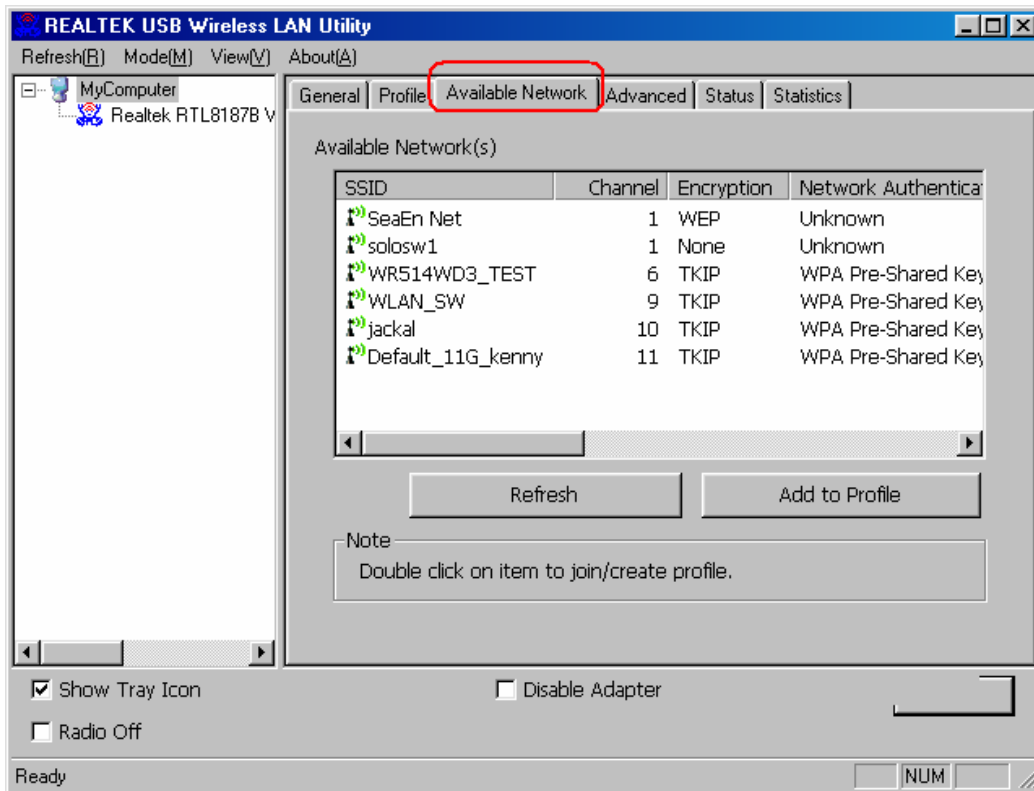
REALTEK USB Wireless LAN Utility

Refresh(R) Mode(M) View(V) About(A)

MyComputer
Realtek RTL8187B V

General | Profile | Available Network | Advanced | Status | Statistics

Available Network(s)

| SSID | Channel | Encryption | Network Authentica |
|---|---|---|---|
| SeaEn Net | 1 | WEP | Unknown |
| solosw1 | 1 | None | Unknown |
| WR514WD3_TEST | 6 | TKIP | WPA Pre-Shared Key |
| WLAN_SW | 9 | TKIP | WPA Pre-Shared Key |
| jackal | 10 | TKIP | WPA Pre-Shared Key |
| Default_11G_kenny | 11 | TKIP | WPA Pre-Shared Key |

Refresh
Add to Profile

Note
Double click on item to join/create profile.

Show Tray Icon
Disable Adapter
Radio Off

Ready
NUM